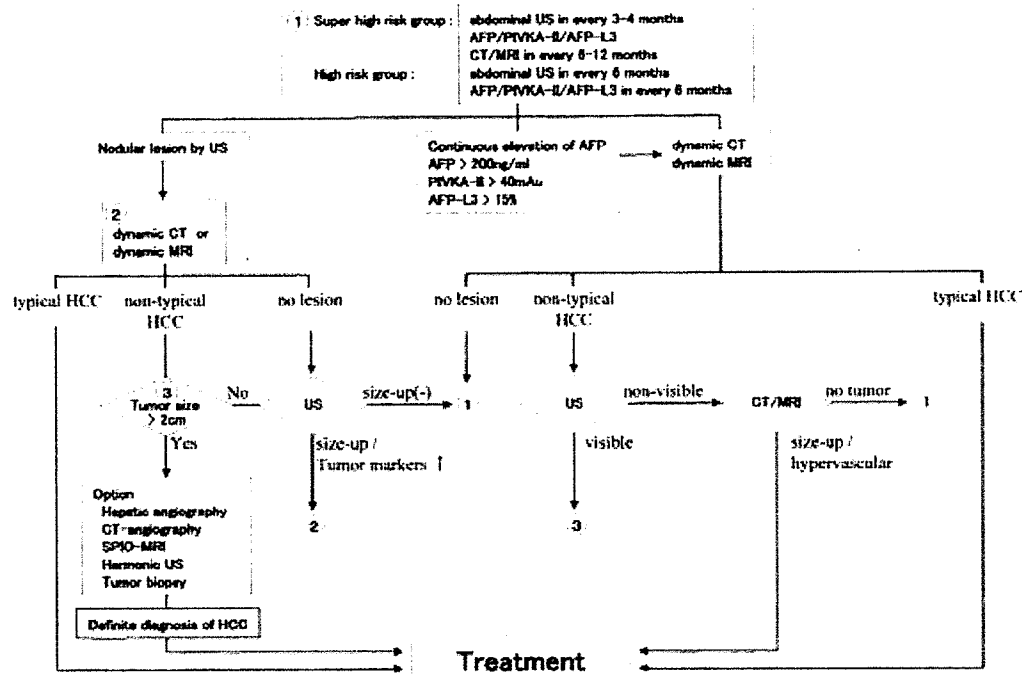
1 : Super high risk group : abdominal US in every 3-4 months
AFP/PIVKA-II/AFP-L3
CT/MRI in every 6-12 months
High risk group : abdominal US in every 6 months
AFP/PIVKA-II/AFP-L3 in every 6 months

Nodular lesion by US

Continuous elevation of AFP
AFP > 200ng/ml
PIVKA-II > 40mAu
AFP-L3 > 15%

dynamic CT
dynamic MRI

2
dynamic CT or
dynamic MRI

typical HCC
non-typical HCC
no lesion
no lesion
non-typical HCC
typical HCC

3
Tumor size > 2cm

No
Yes

US
size-up(-)
1
US
non-visible
CT/MRI
no tumor
1

size-up /
Tumor markers ↑

visible

size-up /
hypervascular

2
3

Option
Hepatic angiography
CT-angiography
SPIO-MRI
Harmonic US
Tumor biopsy

Definite diagnosis of HCC

Treatment